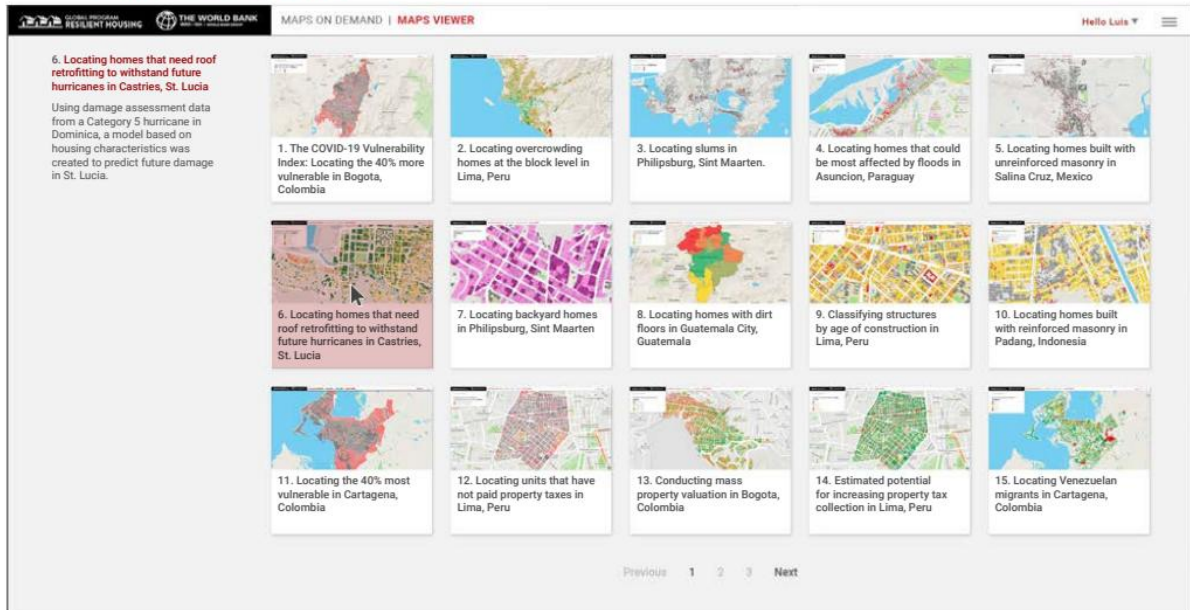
GLOBAL PROGRAM RESILIENT HOUSING THE WORLD BANK

MAPS ON DEMAND | MAPS VIEWER

Hello Luis ▾

6. Locating homes that need roof retrofitting to withstand future hurricanes in Castries, St. Lucia

Using damage assessment data from a Category 5 hurricane in Dominica, a model based on housing characteristics was created to predict future damage in St. Lucia.

1. The COVID-19 Vulnerability Index: Locating the 40% more vulnerable in Bogota, Colombia

2. Locating overcrowding homes at the block level in Lima, Peru

3. Locating slums in Philipsburg, Sint Maarten.

4. Locating homes that could be most affected by floods in Asuncion, Paraguay

5. Locating homes built with unreinforced masonry in Salina Cruz, Mexico

6. Locating homes that need roof retrofitting to withstand future hurricanes in Castries, St. Lucia

7. Locating backyard homes in Philipsburg, Sint Maarten

8. Locating homes with dirt floors in Guatemala City, Guatemala

9. Classifying structures by age of construction in Lima, Peru

10. Locating homes built with reinforced masonry in Padang, Indonesia

11. Locating the 40% most vulnerable in Cartagena, Colombia

12. Locating units that have not paid property taxes in Lima, Peru

13. Conducting mass property valuation in Bogota, Colombia

14. Estimated potential for increasing property tax collection in Lima, Peru

15. Locating Venezuelan migrants in Cartagena, Colombia

Previous 1 2 3 Next